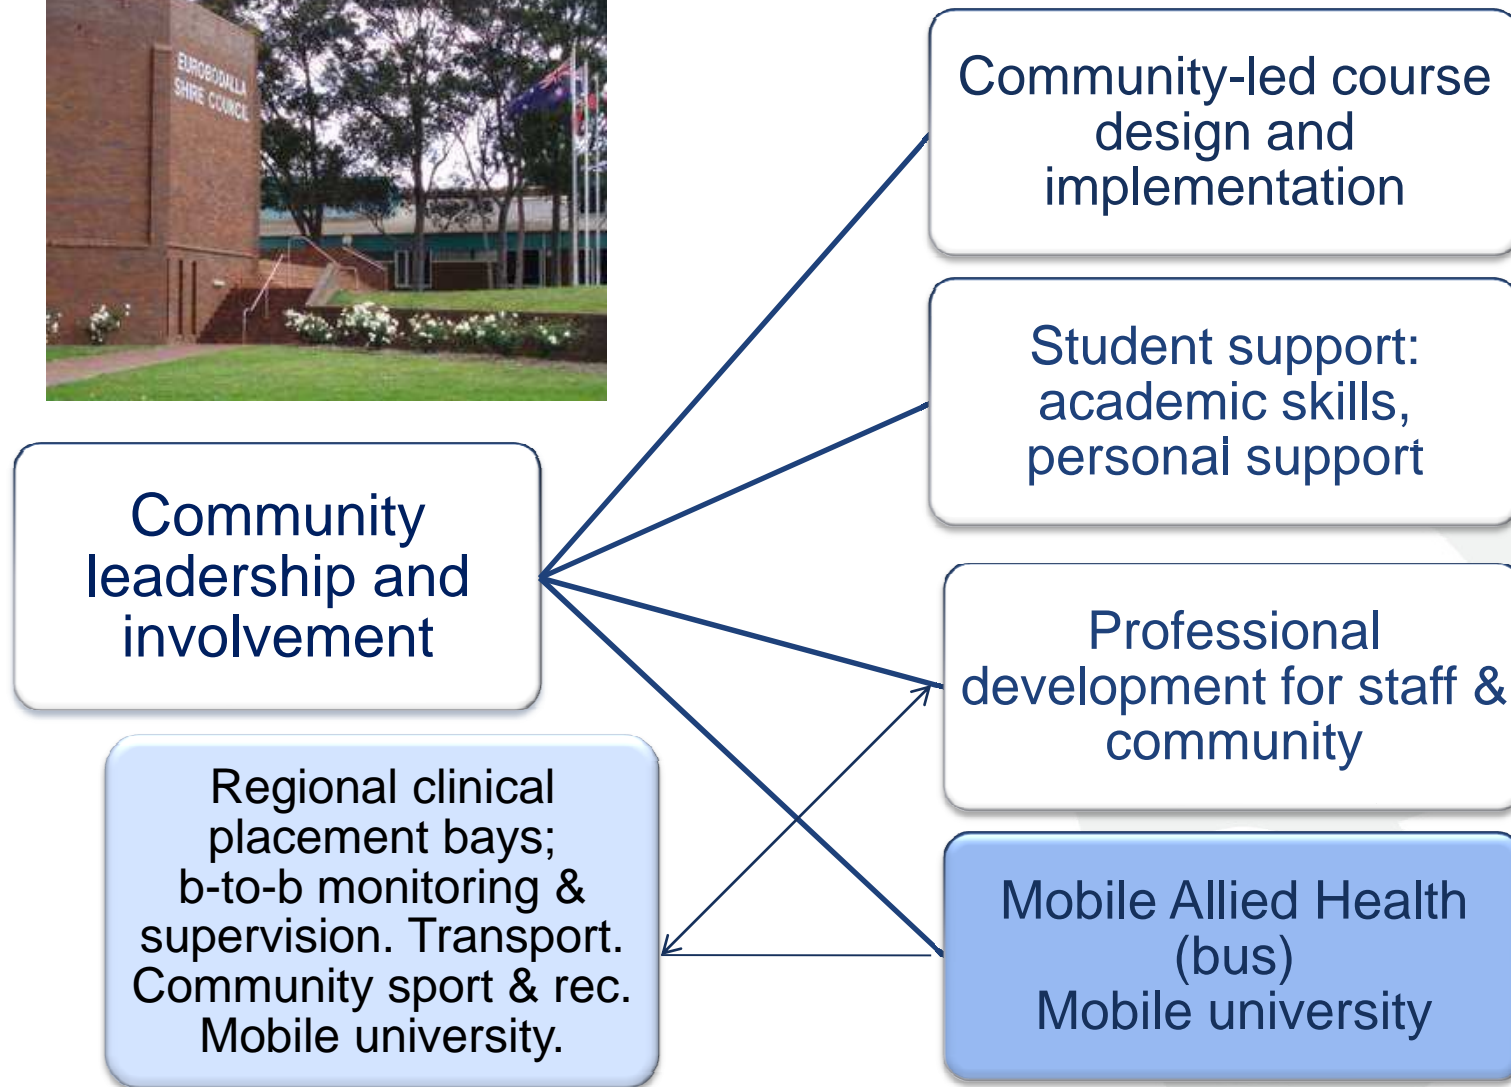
EUROBODALLA SHIRE COUNCIL

Community leadership and involvement

Community-led course design and implementation

Student support: academic skills, personal support

Professional development for staff & community

Mobile Allied Health (bus)
Mobile university

Regional clinical placement bays; b-to-b monitoring & supervision. Transport. Community sport & rec. Mobile university.